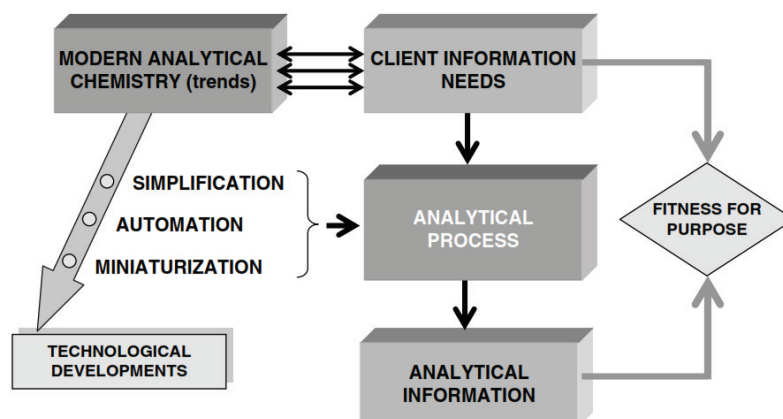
MODERN ANALYTICAL CHEMISTRY (trends)

CLIENT INFORMATION NEEDS

SIMPLIFICATION

AUTOMATION

MINIATURIZATION

ANALYTICAL PROCESS

FITNESS FOR PURPOSE

TECHNOLOGICAL DEVELOPMENTS

ANALYTICAL INFORMATION